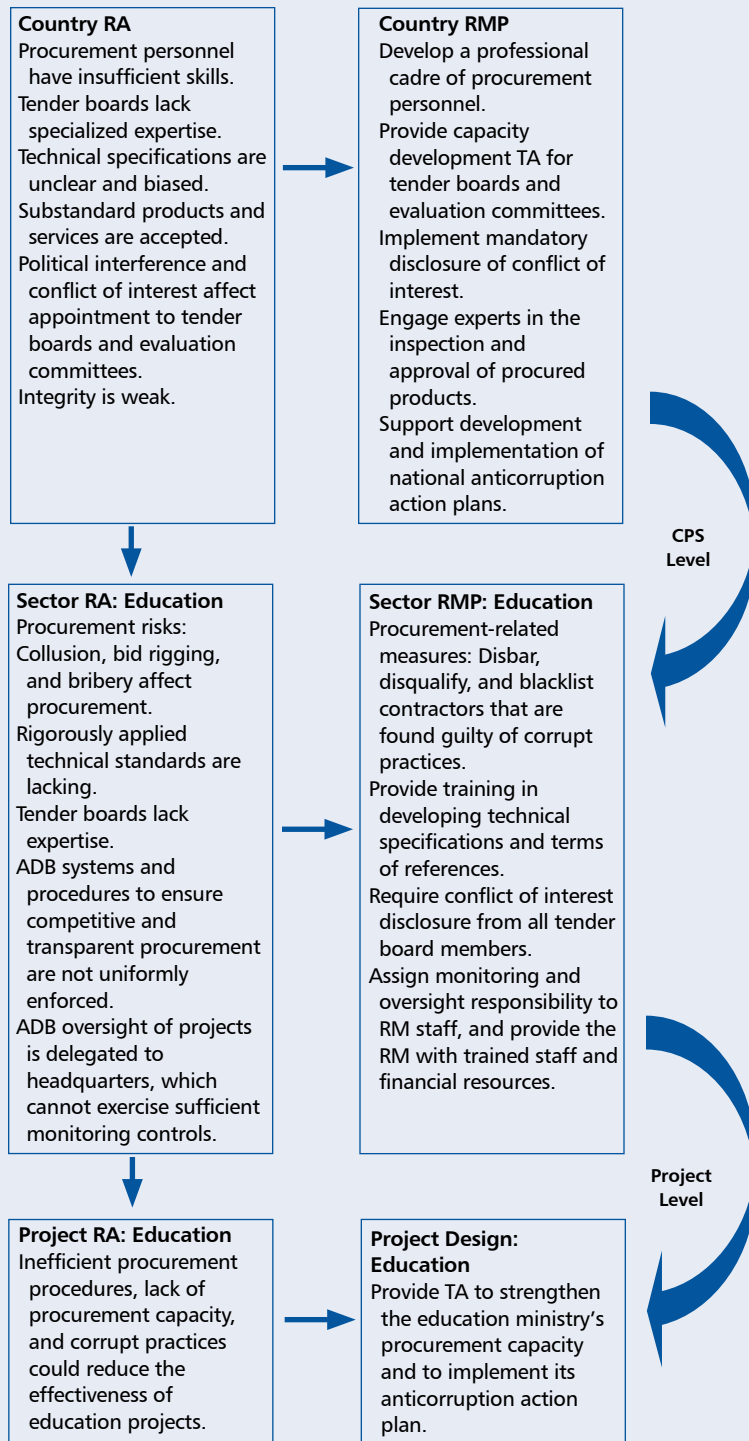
**Country RA**
Procurement personnel have insufficient skills.
Tender boards lack specialized expertise.
Technical specifications are unclear and biased.
Substandard products and services are accepted.
Political interference and conflict of interest affect appointment to tender boards and evaluation committees.
Integrity is weak.

**Country RMP**
Develop a professional cadre of procurement personnel.
Provide capacity development TA for tender boards and evaluation committees.
Implement mandatory disclosure of conflict of interest.
Engage experts in the inspection and approval of procured products.
Support development and implementation of national anticorruption action plans.

**CPS Level**

**Sector RA: Education**
Procurement risks:
Collusion, bid rigging, and bribery affect procurement.
Rigorously applied technical standards are lacking.
Tender boards lack expertise.
ADB systems and procedures to ensure competitive and transparent procurement are not uniformly enforced.
ADB oversight of projects is delegated to headquarters, which cannot exercise sufficient monitoring controls.

**Sector RMP: Education**
Procurement-related measures: Disbar, disqualify, and blacklist contractors that are found guilty of corrupt practices.
Provide training in developing technical specifications and terms of references.
Require conflict of interest disclosure from all tender board members.
Assign monitoring and oversight responsibility to RM staff, and provide the RM with trained staff and financial resources.

**Project Level**

**Project RA: Education**
Inefficient procurement procedures, lack of procurement capacity, and corrupt practices could reduce the effectiveness of education projects.

**Project Design: Education**
Provide TA to strengthen the education ministry's procurement capacity and to implement its anticorruption action plan.